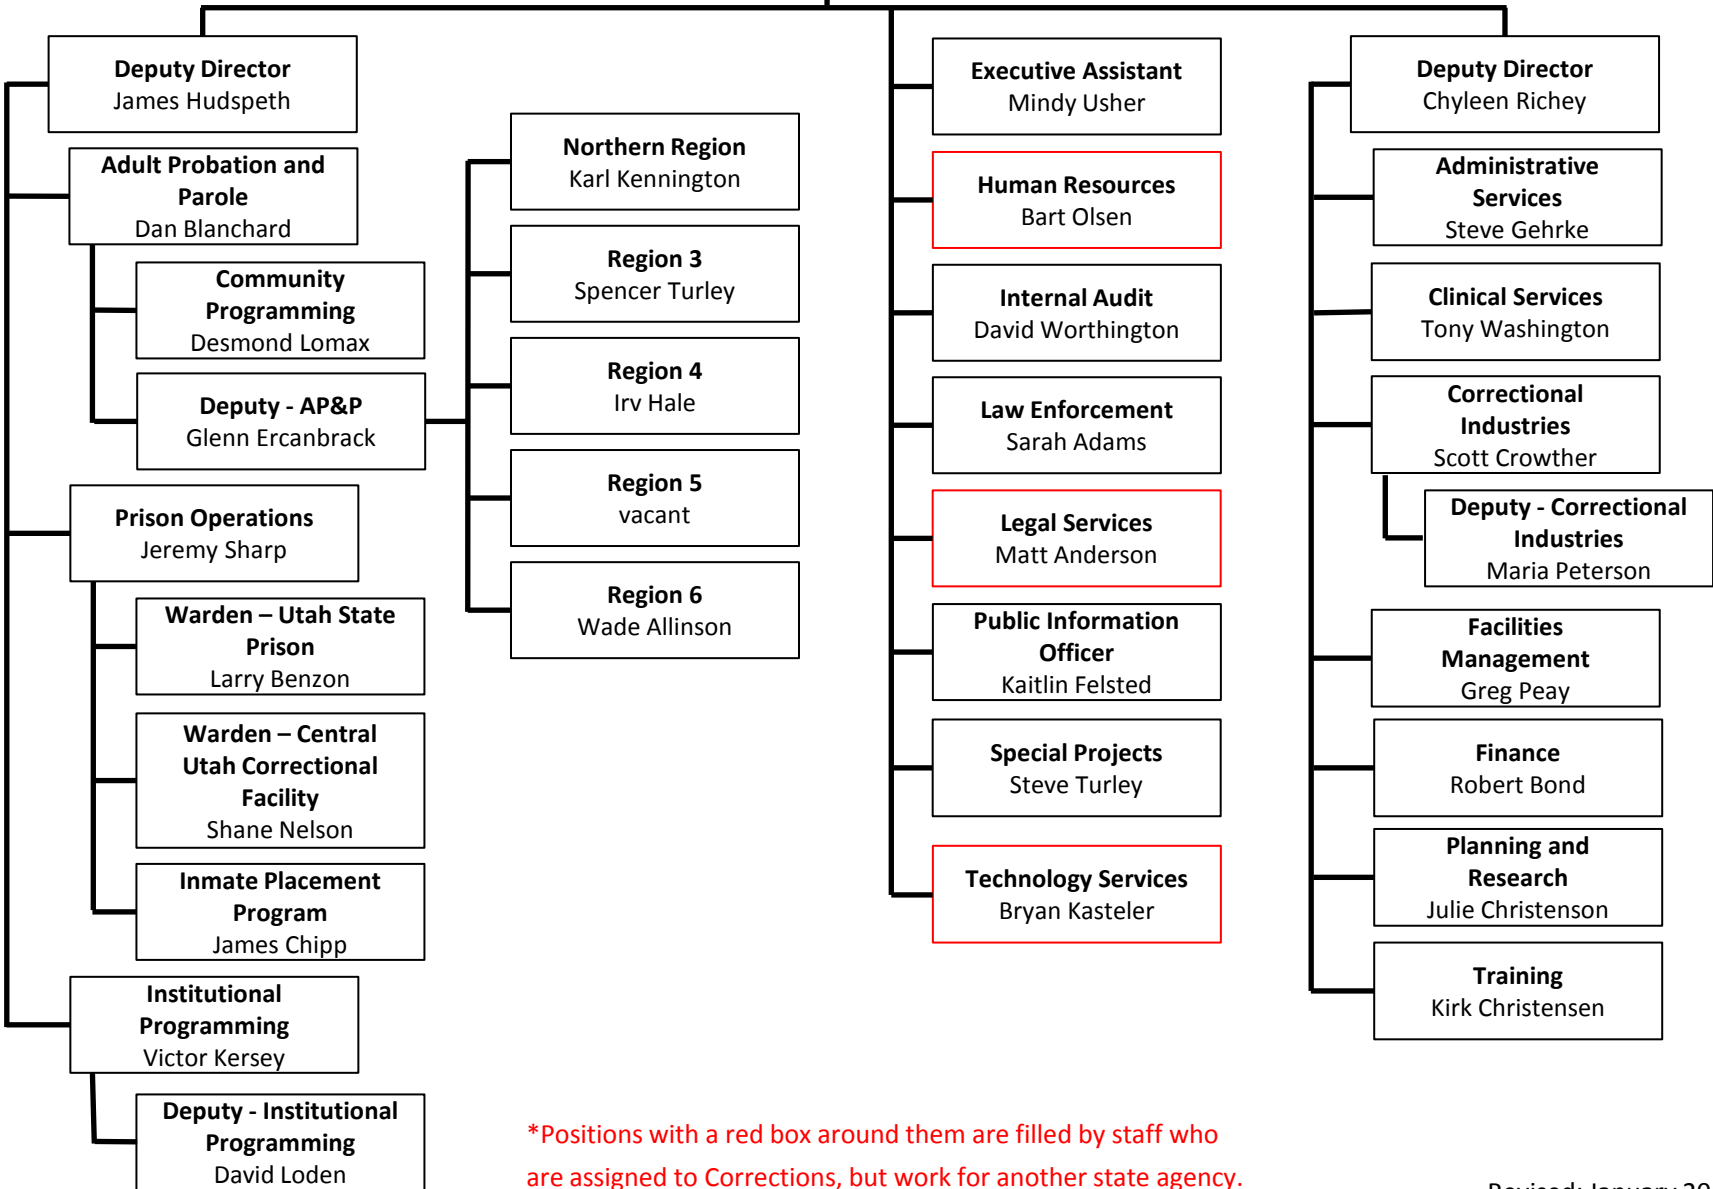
Deputy Director
James Hudspeth

Adult Probation and Parole
Dan Blanchard

Community Programming
Desmond Lomax

Deputy - AP&P
Glenn Ercanbrack

Prison Operations
Jeremy Sharp

Warden – Utah State Prison
Larry Benzon

Warden – Central Utah Correctional Facility
Shane Nelson

Inmate Placement Program
James Chipp

Institutional Programming
Victor Kersey

Deputy - Institutional Programming
David Loden

Northern Region
Karl Kennington

Region 3
Spencer Turley

Region 4
Irv Hale

Region 5
vacant

Region 6
Wade Allinson

Executive Assistant
Mindy Usher

Human Resources
Bart Olsen

Internal Audit
David Worthington

Law Enforcement
Sarah Adams

Legal Services
Matt Anderson

Public Information Officer
Kaitlin Felsted

Special Projects
Steve Turley

Technology Services
Bryan Kasteler

Deputy Director
Chyleen Richey

Administrative Services
Steve Gehrke

Clinical Services
Tony Washington

Correctional Industries
Scott Crowther

Deputy - Correctional Industries
Maria Peterson

Facilities Management
Greg Peay

Finance
Robert Bond

Planning and Research
Julie Christenson

Training
Kirk Christensen

*Positions with a red box around them are filled by staff who are assigned to Corrections, but work for another state agency.

Revised: January 20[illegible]